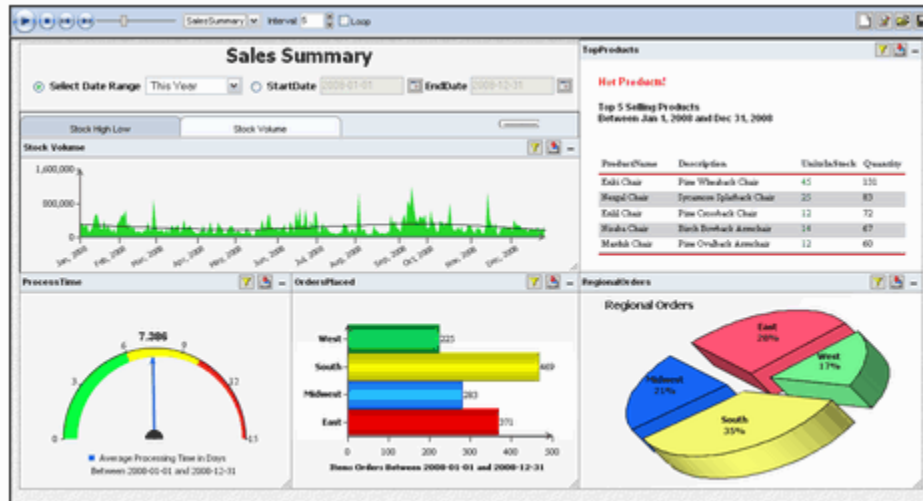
SalesSummary Interval 5 Loop

Sales Summary

Select Date Range This Year StartDate 2008-01-01 EndDate 2008-12-31

Stock High Low Stock Volume

Stock Volume

1,600,000
800,000
0

Jan, 2008 Feb, 2008 Mar, 2008 Apr, 2008 May, 2008 Jun, 2008 Jul, 2008 Aug, 2008 Sep, 2008 Oct 1, 2008 Nov, 2008 Dec, 2008

TopProducts

Hot Products!

Top 5 Selling Products
Between Jan 1, 2008 and Dec 31, 2008

| ProductName | Description | UnitsInStock | Quantity |
|---|---|---|---|
| Eshi Chair | Pine Wheelback Chair | 45 | 131 |
| Nengal Chair | Sycamore Splatback Chair | 25 | 83 |
| Eskil Chair | Pine Crossback Chair | 12 | 72 |
| Nisaba Chair | Birch Bowback Armchair | 14 | 67 |
| Marduk Chair | Pine Ovalback Armchair | 12 | 60 |

ProcessTime

7.386

0 3 6 9 12 15

Average Processing Time in Days
Between 2008-01-01 and 2008-12-31

OrdersPlaced

West 225
South 469
Midwest 283
East 371

0 100 200 300 400 500

Items Orders Between 2008-01-01 and 2008-12-31

RegionalOrders

Regional Orders

East 28%
West 17%
Midwest 21%
South 35%